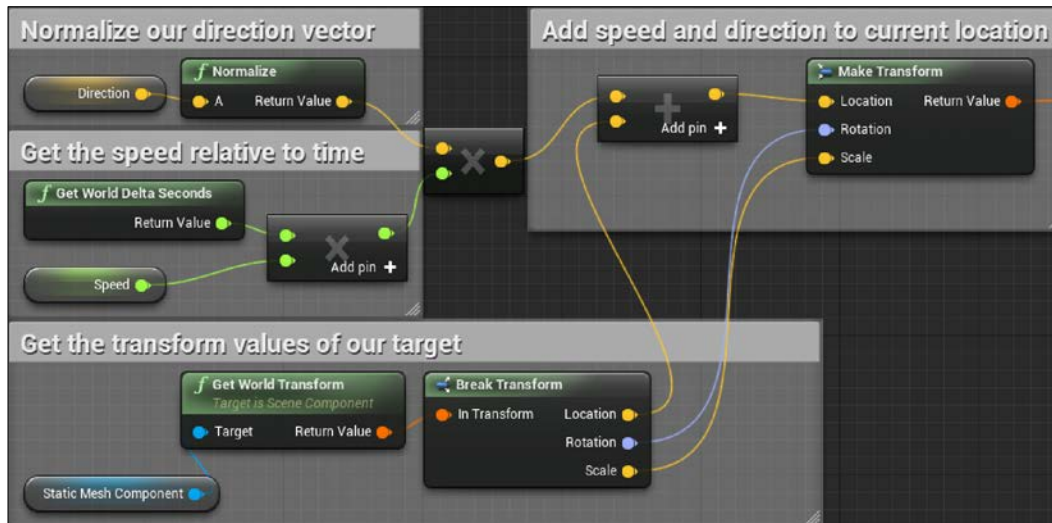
Normalize our direction vector

Direction

f Normalize

A

Return Value

Get the speed relative to time

f Get World Delta Seconds

Return Value

Speed

Add pin +

Add speed and direction to current location

Add pin +

Make Transform

Location

Rotation

Scale

Return Value

Get the transform values of our target

f Get World Transform

Target is Scene Component

Target

Return Value

Break Transform

In Transform

Location

Rotation

Scale

Static Mesh Component